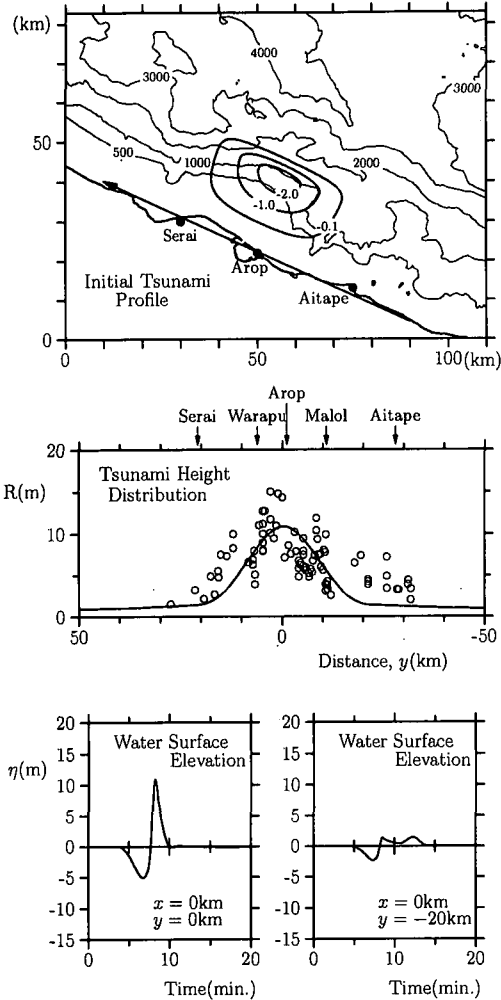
(km)

4000
3000
3000
50
500
1000
2000
-2.0
-1.0
-0.1
Serai
Arop
Aitape
Initial Tsunami Profile
0
0
50
100(km)

Arop
Serai
Warapu
Malol
Aitape
20
Tsunami Height Distribution
R(m)
10
0
50
0
-50
Distance, $y$(km)

20
15
10
5
0
-5
-10
-15
$\eta$(m)
Water Surface Elevation
$x = 0$km
$y = 0$km
0
10
20
Time(min.)

20
15
10
5
0
-5
-10
-15
Water Surface Elevation
$x = 0$km
$y = -20$km
0
10
20
Time(min.)